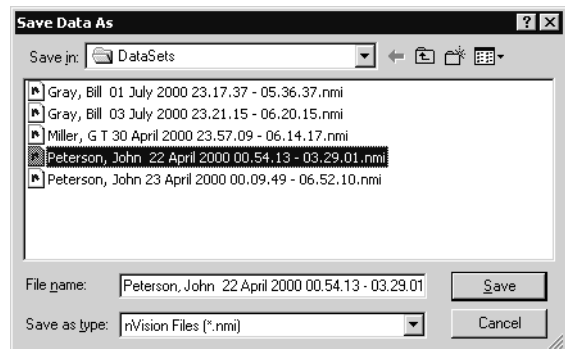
Save Data As

Save in: DataSets

Gray, Bill 01 July 2000 23.17.37 - 05.36.37.nmi
Gray, Bill 03 July 2000 23.21.15 - 06.20.15.nmi
Miller, G T 30 April 2000 23.57.09 - 06.14.17.nmi
Peterson, John 22 April 2000 00.54.13 - 03.29.01.nmi
Peterson, John 23 April 2000 00.09.49 - 06.52.10.nmi

File name: Peterson, John 22 April 2000 00.54.13 - 03.29.01

Save

Save as type: nVision Files (*.nmi)

Cancel